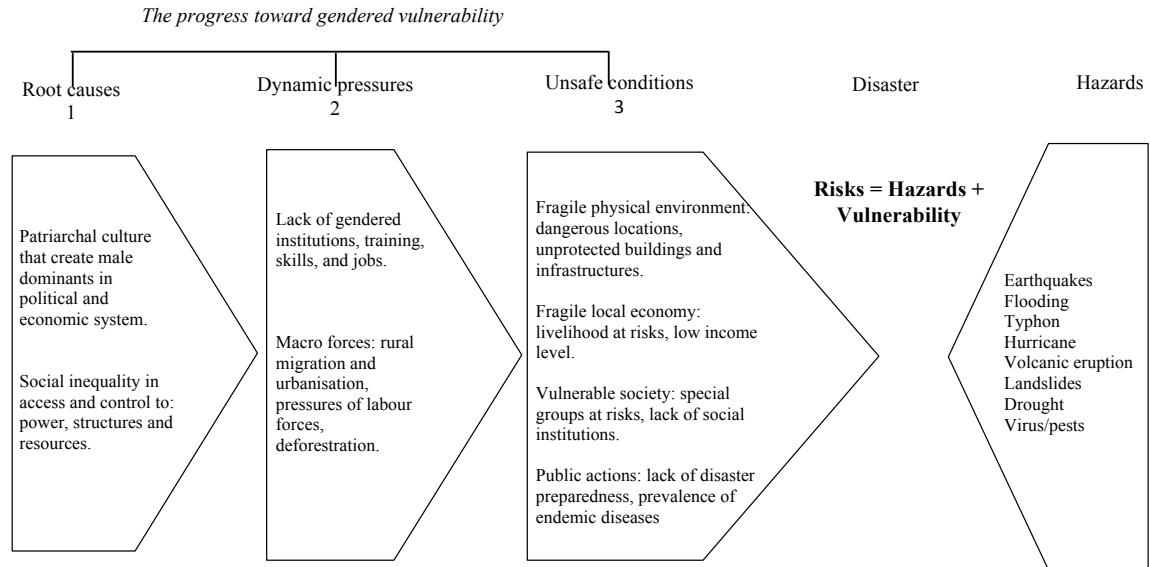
*The progress toward gendered vulnerability*

Root causes
1

Dynamic pressures
2

Unsafe conditions
3

Disaster

Hazards

Patriarchal culture that create male dominants in political and economic system.

Social inequality in access and control to: power, structures and resources.

Lack of gendered institutions, training, skills, and jobs.

Macro forces: rural migration and urbanisation, pressures of labour forces, deforestration.

Fragile physical environment: dangerous locations, unprotected buildings and infrastructures.

Fragile local economy: livelihood at risks, low income level.

Vulnerable society: special groups at risks, lack of social institutions.

Public actions: lack of disaster preparedness, prevalence of endemic diseases

**Risks = Hazards + Vulnerability**

Earthquakes
Flooding
Typhon
Hurricane
Volcanic eruption
Landslides
Drought
Virus/pests